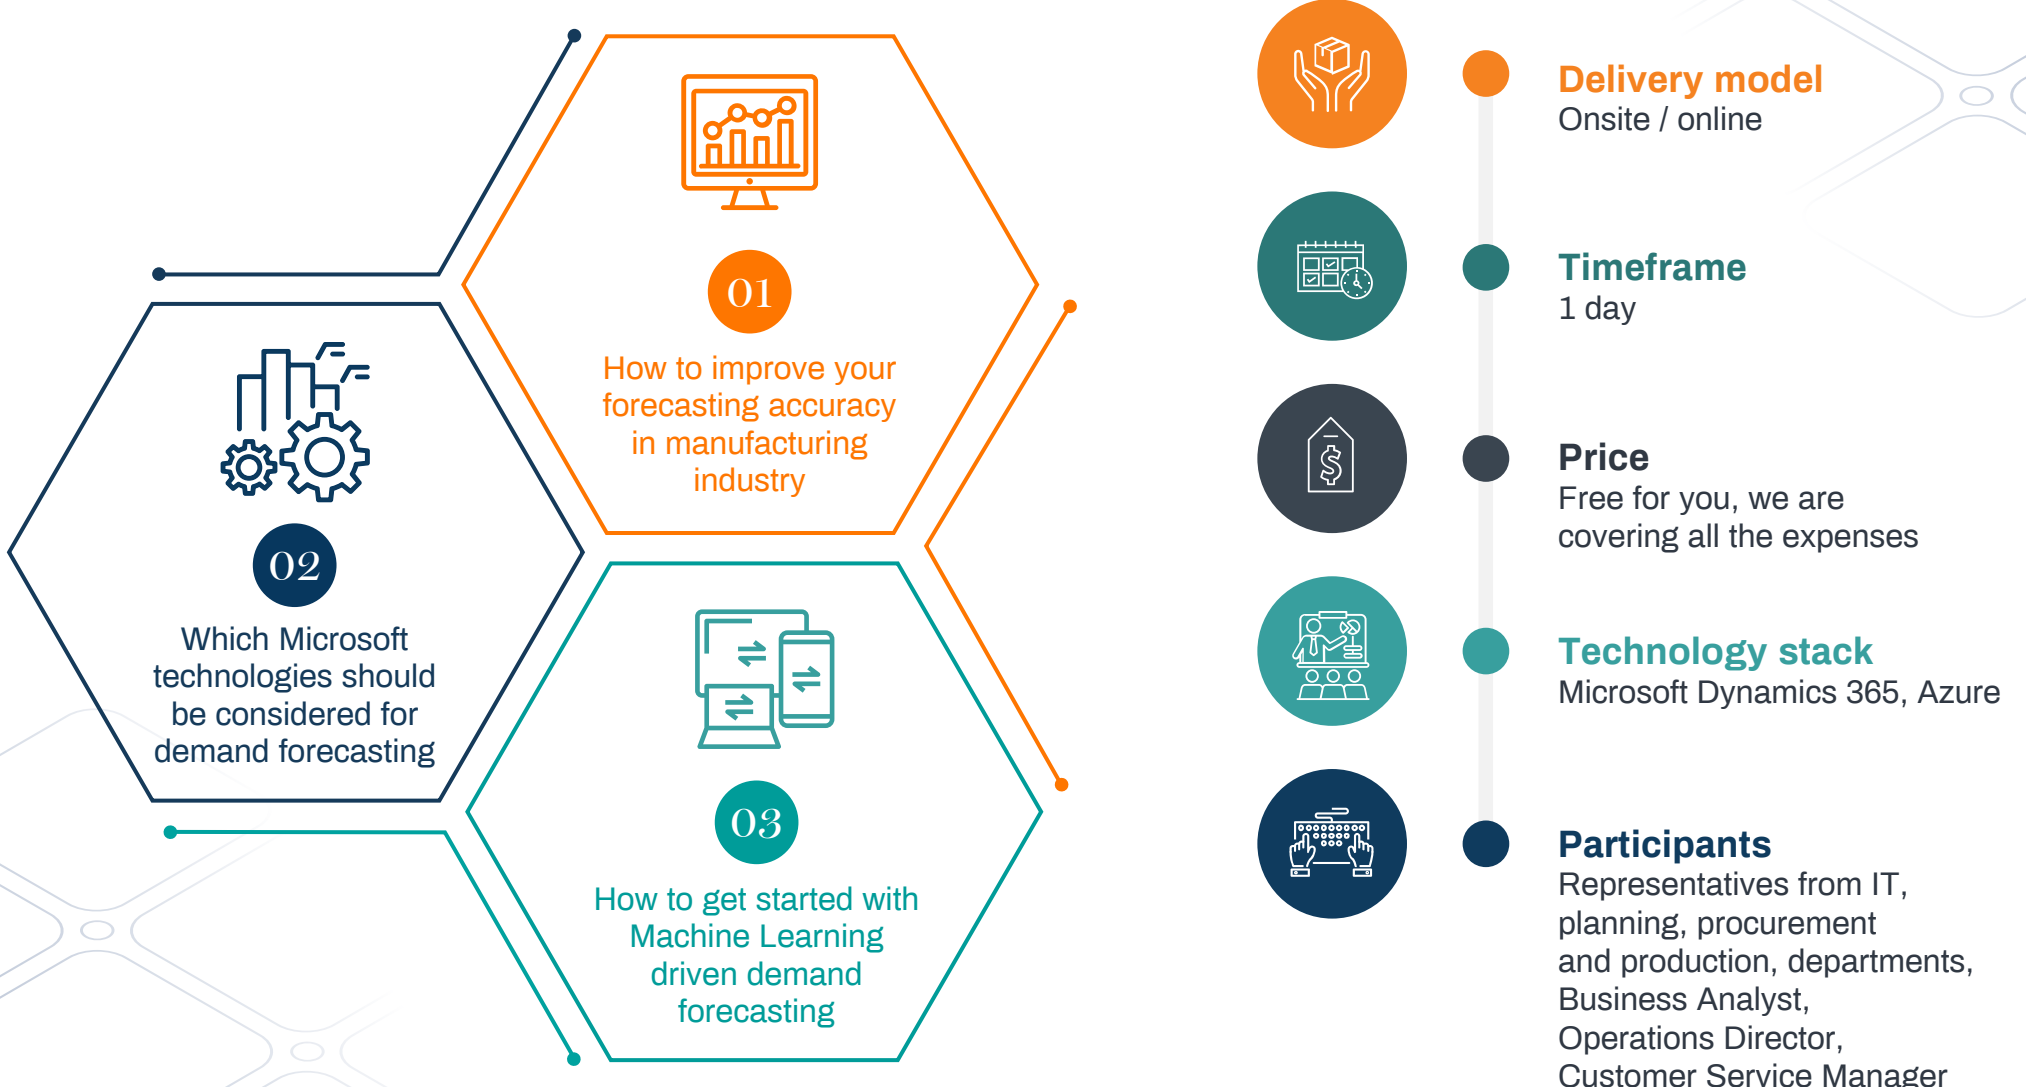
01
How to improve your forecasting accuracy in manufacturing industry

02
Which Microsoft technologies should be considered for demand forecasting

03
How to get started with Machine Learning driven demand forecasting

Delivery model
Onsite / online

Timeframe
1 day

Price
Free for you, we are covering all the expenses

Technology stack
Microsoft Dynamics 365, Azure

Participants
Representatives from IT, planning, procurement and production, departments, Business Analyst, Operations Director, Customer Service Manager